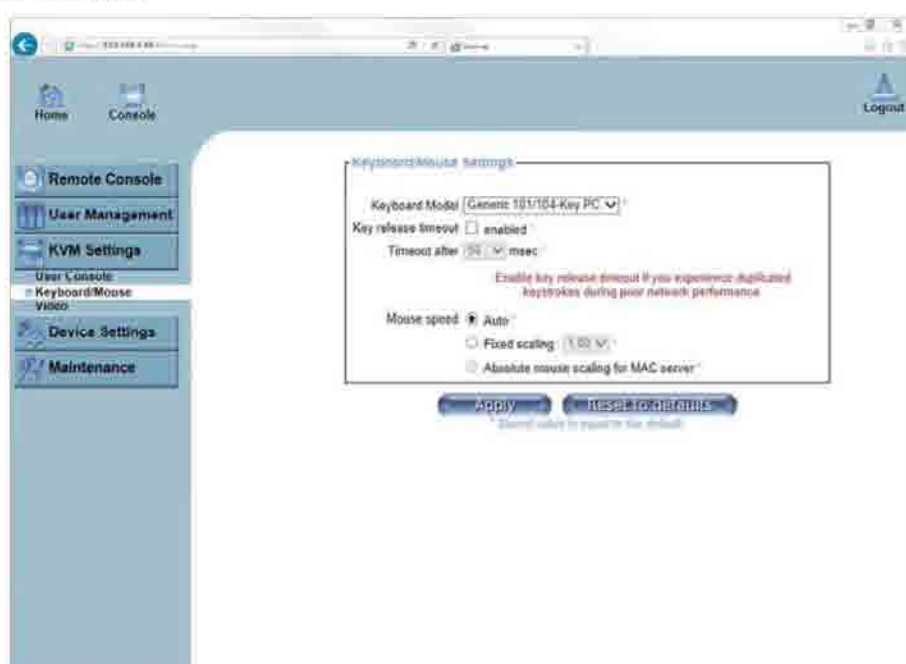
Home
Console
Logout

Remote Console
User Management
KVM Settings
User Console
» Keyboard/Mouse
Video
Device Settings
Maintenance

Keyboard/Mouse Settings

Keyboard Model Generic 101/104-Key PC

Key release timeout enabled

Timeout after 50 msec

Enable key release timeout if you experience duplicated keystrokes during poor network performance

Mouse speed Auto

Fixed scaling 1.00

Absolute mouse scaling for MAC server

Apply
Reset to defaults

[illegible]